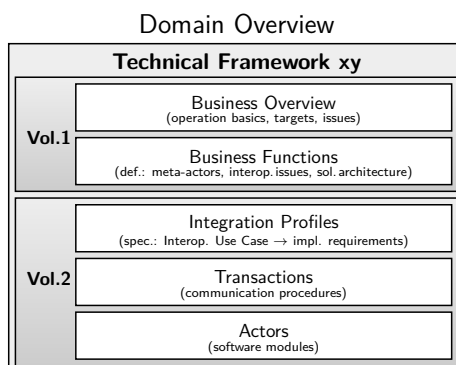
Domain Overview

Technical Framework xy

Vol.1

Business Overview
(operation basics, targets, issues)

Business Functions
(def.: meta-actors, interop. issues, sol. architecture)

Vol.2

Integration Profiles
(spec.: Interop. Use Case $\rightarrow$ impl. requirements)

Transactions
(communication procedures)

Actors
(software modules)